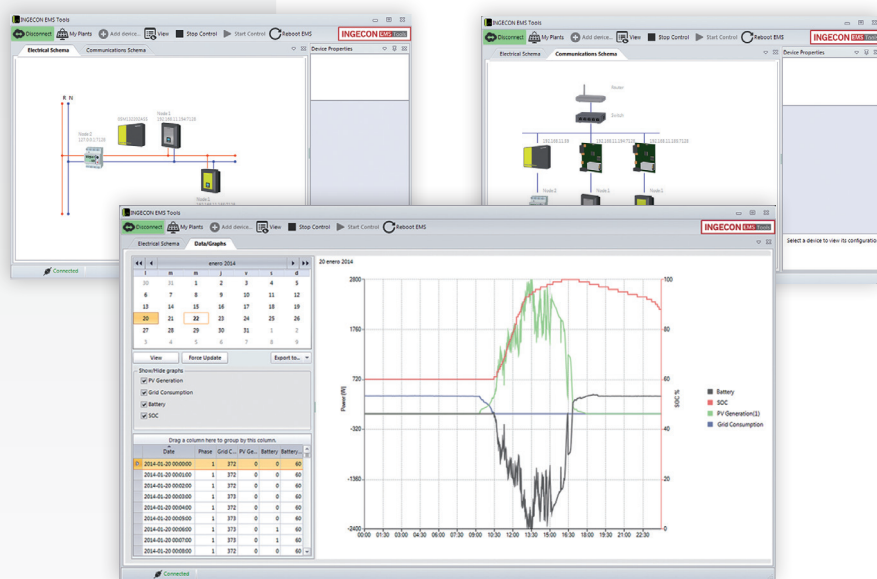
INGECON EMS Tools
Disconnect | My Plants | Add device... | View | Stop Control | Start Control | Reboot EMS
INGECON EMS Tools
Electrical Schema | Communications Schema
Device Properties
R N
Node 2
Node 1
Node 1
Connected

INGECON EMS Tools
Disconnect | My Plants | Add device... | View | Stop Control | Start Control | Reboot EMS
INGECON EMS Tools
Electrical Schema | Communications Schema
Device Properties
Router
Switch
Node 2
Node 1
Node 1
Select a device to view its configuration

INGECON EMS Tools
Disconnect | My Plants | Add device... | View | Stop Control | Start Control | Reboot EMS
INGECON EMS Tools
Electrical Schema | Data/Graphs

enero 2014

| l | m | m | j | v | s | d |
|---|---|---|---|---|---|---|
| 30 | 31 | 1 | 2 | 3 | 4 | 5 |
| 6 | 7 | 8 | 9 | 10 | 11 | 12 |
| 13 | 14 | 15 | 16 | 17 | 18 | 19 |
| 20 | 21 | 22 | 23 | 24 | 25 | 26 |
| 27 | 28 | 29 | 30 | 31 | 1 | 2 |
| 3 | 4 | 5 | 6 | 7 | 8 | 9 |

View | Force Update | Export to...

Show/Hide graphs
PV Generation
Grid Consumption
Battery
SOC

Drag a column here to group by this column.

| Date | Phase | Grid C... | PV Ge... | Battery | Battery... |
|---|---|---|---|---|---|
| 2014-01-20 00:00:00 | 1 | 372 | 0 | 0 | 60 |
| 2014-01-20 00:01:00 | 1 | 372 | 0 | 0 | 60 |
| 2014-01-20 00:02:00 | 1 | 372 | 0 | 0 | 60 |
| 2014-01-20 00:03:00 | 1 | 373 | 0 | 0 | 60 |
| 2014-01-20 00:04:00 | 1 | 372 | 0 | 0 | 60 |
| 2014-01-20 00:05:00 | 1 | 373 | 0 | 0 | 60 |
| 2014-01-20 00:06:00 | 1 | 373 | 0 | 1 | 60 |
| 2014-01-20 00:07:00 | 1 | 373 | 0 | 1 | 60 |
| 2014-01-20 00:08:00 | 1 | 372 | 0 | 0 | 60 |

20 enero 2014
2800
1760
720
-320
-1360
-2400
Power (W)
100
80
60
40
20
0
SOC %
00:00 01:30 03:00 04:30 06:00 07:30 09:00 10:30 12:00 13:30 15:00 16:30 18:00 19:30 21:00 22:30
Battery
SOC
PV Generation(1)
Grid Consumption
Connected